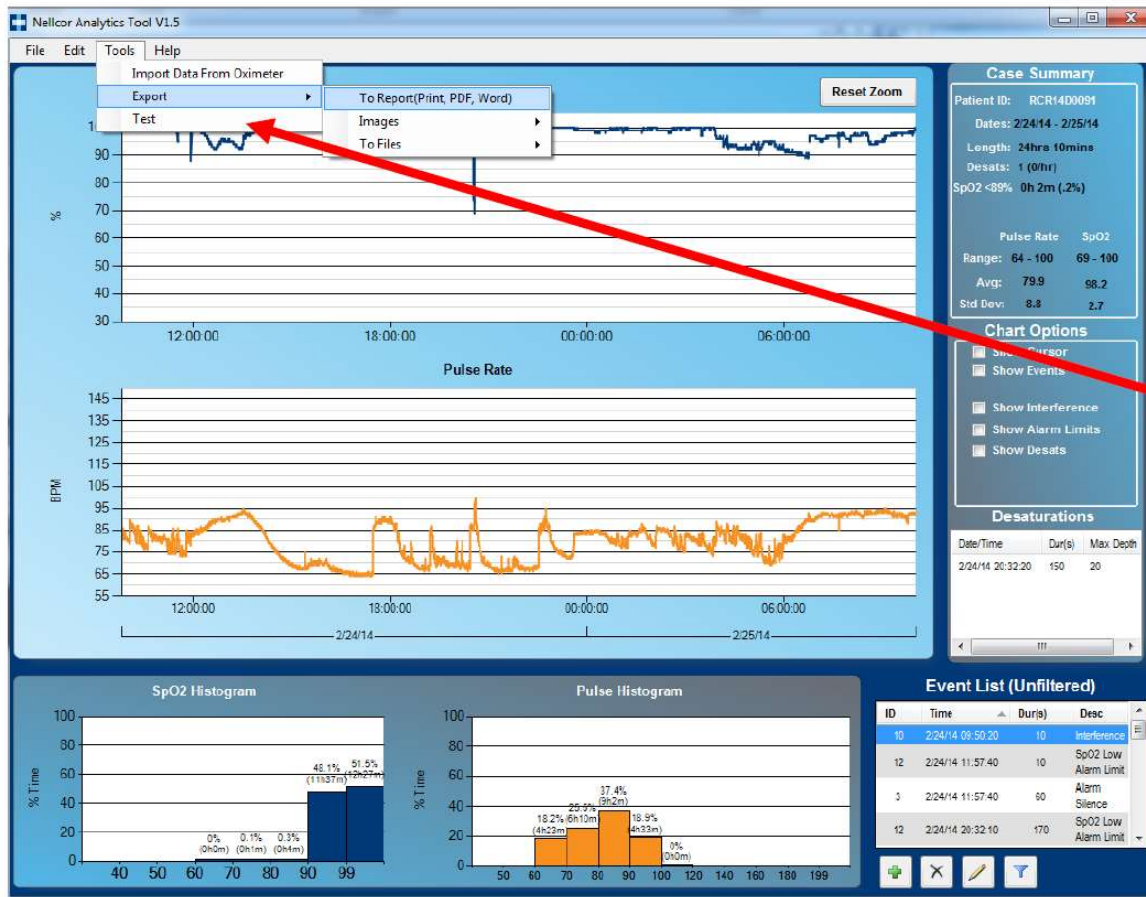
Nellcor Analytics Tool V1.5

File Edit Tools Help

Import Data From Oximeter
Export
Test

To Report(Print, PDF, Word)
Images
To Files

Reset Zoom

1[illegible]
90
80
70
60
50
40
30

%

12:00:00 18:00:00 00:00:00 06:00:00

Pulse Rate

145
135
125
115
105
95
85
75
65
55

BPM

12:00:00 18:00:00 00:00:00 06:00:00

2/24/14 2/25/14

Case Summary

Patient ID: RCR14D0091
Dates: 2/24/14 - 2/25/14
Length: 24hrs 10mins
Desats: 1 (0/hr)
SpO2 <89% 0h 2m (.2%)

| | Pulse Rate | SpO2 |
|---|---|---|
| Range: | 64 - 100 | 69 - 100 |
| Avg: | 79.9 | 98.2 |
| Std Dev: | 8.8 | 2.7 |

Chart Options

Sh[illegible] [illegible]ursor
Show Events
Show Interference
Show Alarm Limits
Show Desats

Desaturations

| Date/Time | Dur(s) | Max Depth |
|---|---|---|
| 2/24/14 20:32:20 | 150 | 20 |

SpO2 Histogram

100
80
60
40
20
0

% Time

0% (0h0m) 0.1% (0h1m) 0.3% (0h4m) 48.1% (11h37m) 51.5% (12h27m)

40 50 60 70 80 90 99

Pulse Histogram

100
80
60
40
20
0

% Time

18.2% (4h23m) 25.5% (6h10m) 37.4% (9h2m) 18.9% (4h33m) 0% (0h0m)

50 60 70 80 90 100 120 140 160 180 199

Event List (Unfiltered)

| ID | Time | Dur(s) | Desc |
|---|---|---|---|
| 10 | 2/24/14 09:50:20 | 10 | Interference |
| 12 | 2/24/14 11:57:40 | 10 | SpO2 Low Alarm Limit |
| 3 | 2/24/14 11:57:40 | 60 | Alarm Silence |
| 12 | 2/24/14 20:32:10 | 170 | SpO2 Low Alarm Limit |